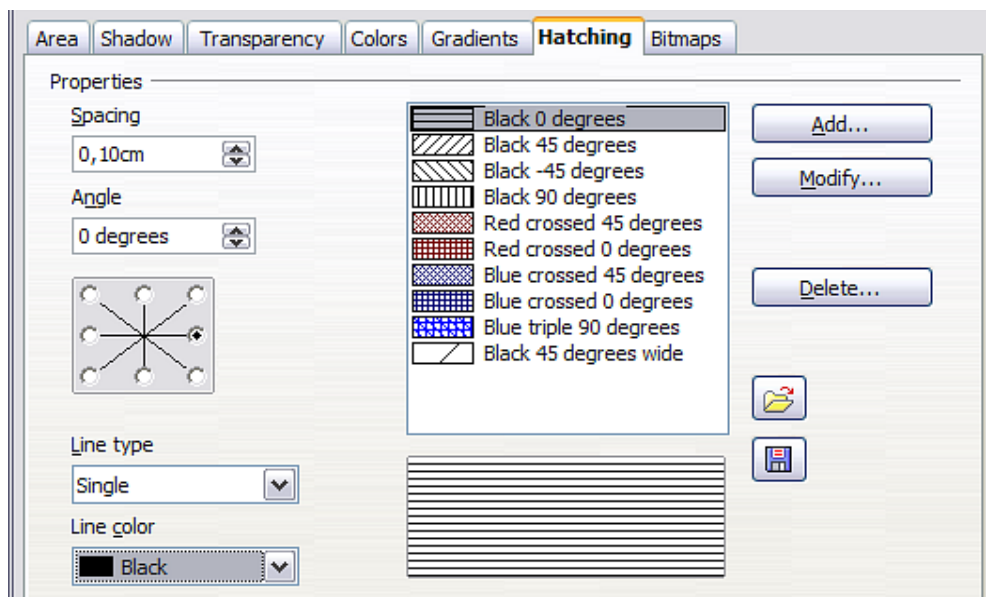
Area | Shadow | Transparency | Colors | Gradients | Hatching | Bitmaps

Properties

Spacing
0,10cm

Angle
0 degrees

Line type
Single

Line color
Black

Black 0 degrees
Black 45 degrees
Black -45 degrees
Black 90 degrees
Red crossed 45 degrees
Red crossed 0 degrees
Blue crossed 45 degrees
Blue crossed 0 degrees
Blue triple 90 degrees
Black 45 degrees wide

Add...
Modify...
Delete...